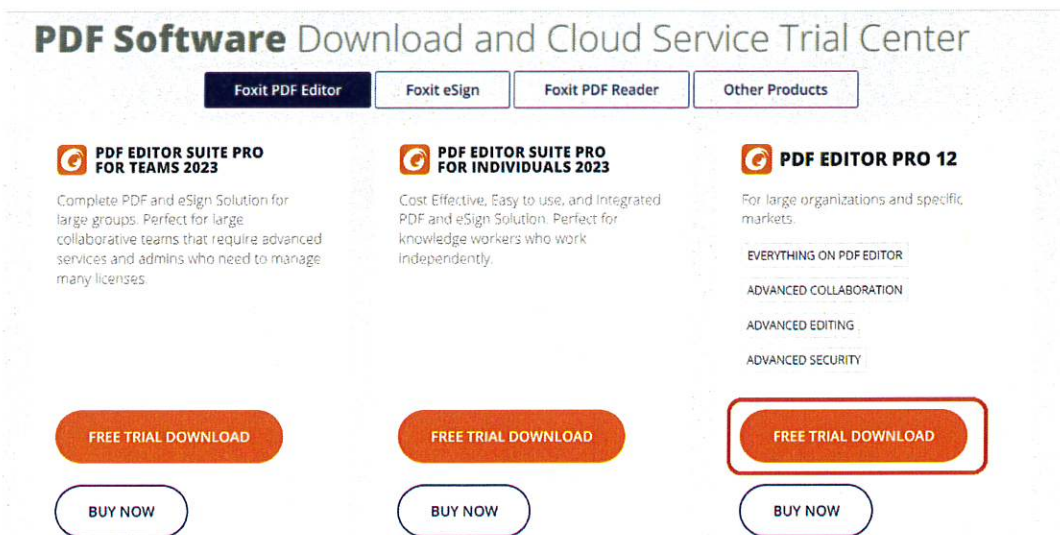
PDF Software Download and Cloud Service Trial Center

Foxit PDF Editor | Foxit eSign | Foxit PDF Reader | Other Products

PDF EDITOR SUITE PRO FOR TEAMS 2023

Complete PDF and eSign Solution for large groups. Perfect for large collaborative teams that require advanced services and admins who need to manage many licenses.

FREE TRIAL DOWNLOAD

BUY NOW

PDF EDITOR SUITE PRO FOR INDIVIDUALS 2023

Cost Effective, Easy to use, and Integrated PDF and eSign Solution. Perfect for knowledge workers who work independently.

FREE TRIAL DOWNLOAD

BUY NOW

PDF EDITOR PRO 12

For large organizations and specific markets.

EVERYTHING ON PDF EDITOR

ADVANCED COLLABORATION

ADVANCED EDITING

ADVANCED SECURITY

FREE TRIAL DOWNLOAD

BUY NOW